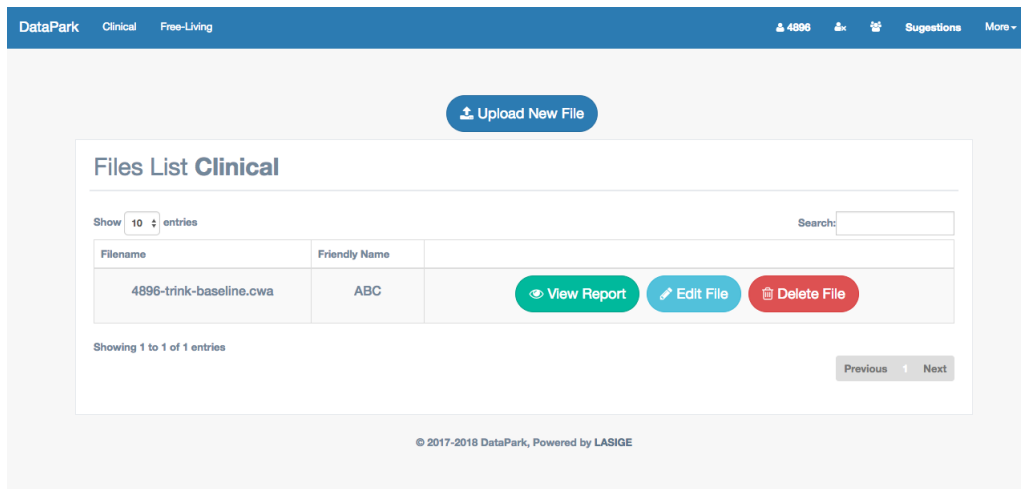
DataPark Clinical Free-Living 4896 Sugestions More

Upload New File

Files List **Clinical**

Show 10 entries

Search:

| Filename | Friendly Name | |
|---|---|---|
| 4896-trink-baseline.cwa | ABC | View Report Edit File Delete File |

Showing 1 to 1 of 1 entries

Previous 1 Next

© 2017-2018 DataPark, Powered by LASIGE